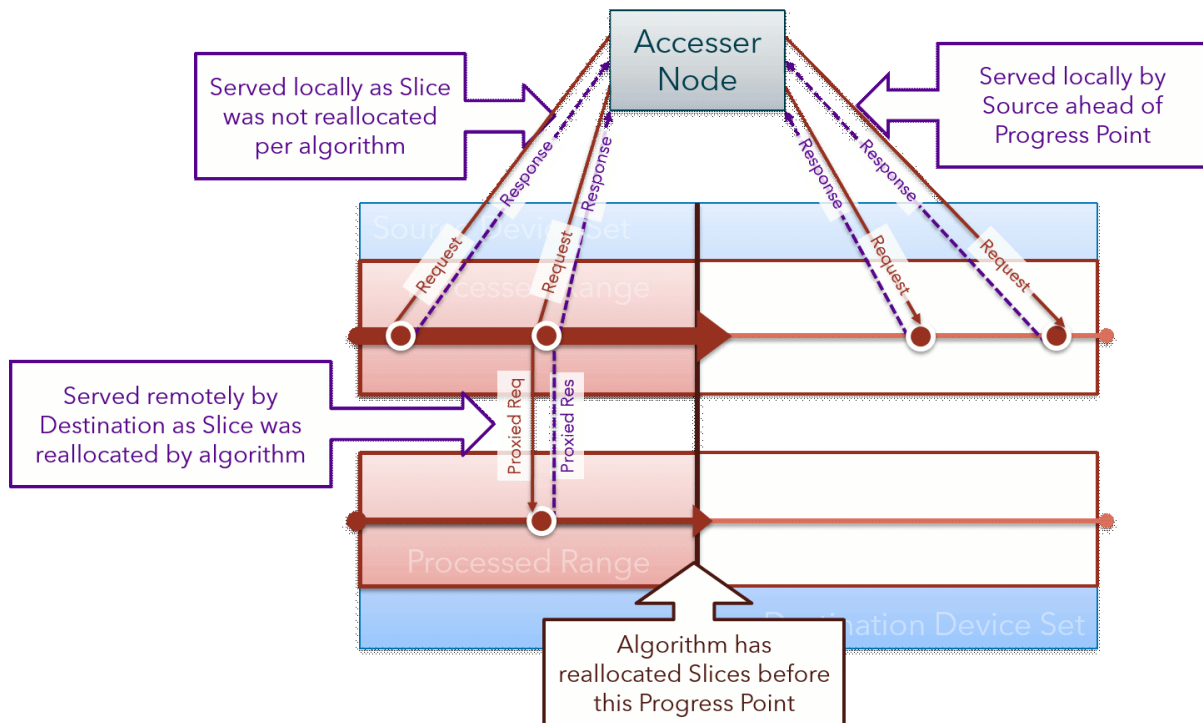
Accesser Node

Served locally as Slice was not reallocated per algorithm

Served locally by Source ahead of Progress Point

Response

Response

Response

Response

Sour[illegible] Device Set

Request

Request

Request

Request

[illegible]cessed Range

Served remotely by Destination as Slice was reallocated by algorithm

Proxied Req

Proxied Res

Processed Range

D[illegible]nation Device Set

Algorithm has reallocated Slices before this Progress Point